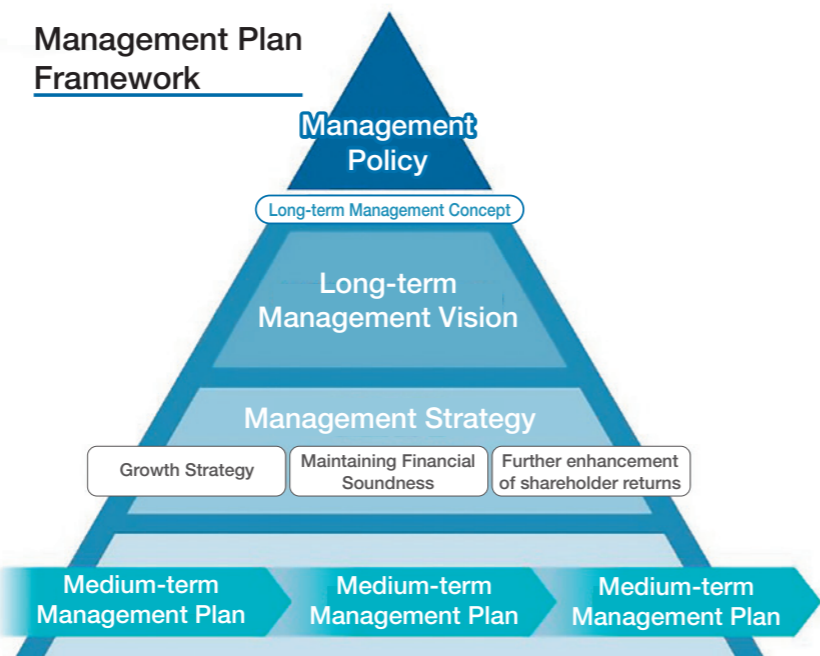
Management Plan Framework

Management Policy

Long-term Management Concept

Long-term Management Vision

Management Strategy

Growth Strategy

Maintaining Financial Soundness

Further enhancement of shareholder returns

Medium-term Management Plan

Medium-term Management Plan

Medium-term Management Plan